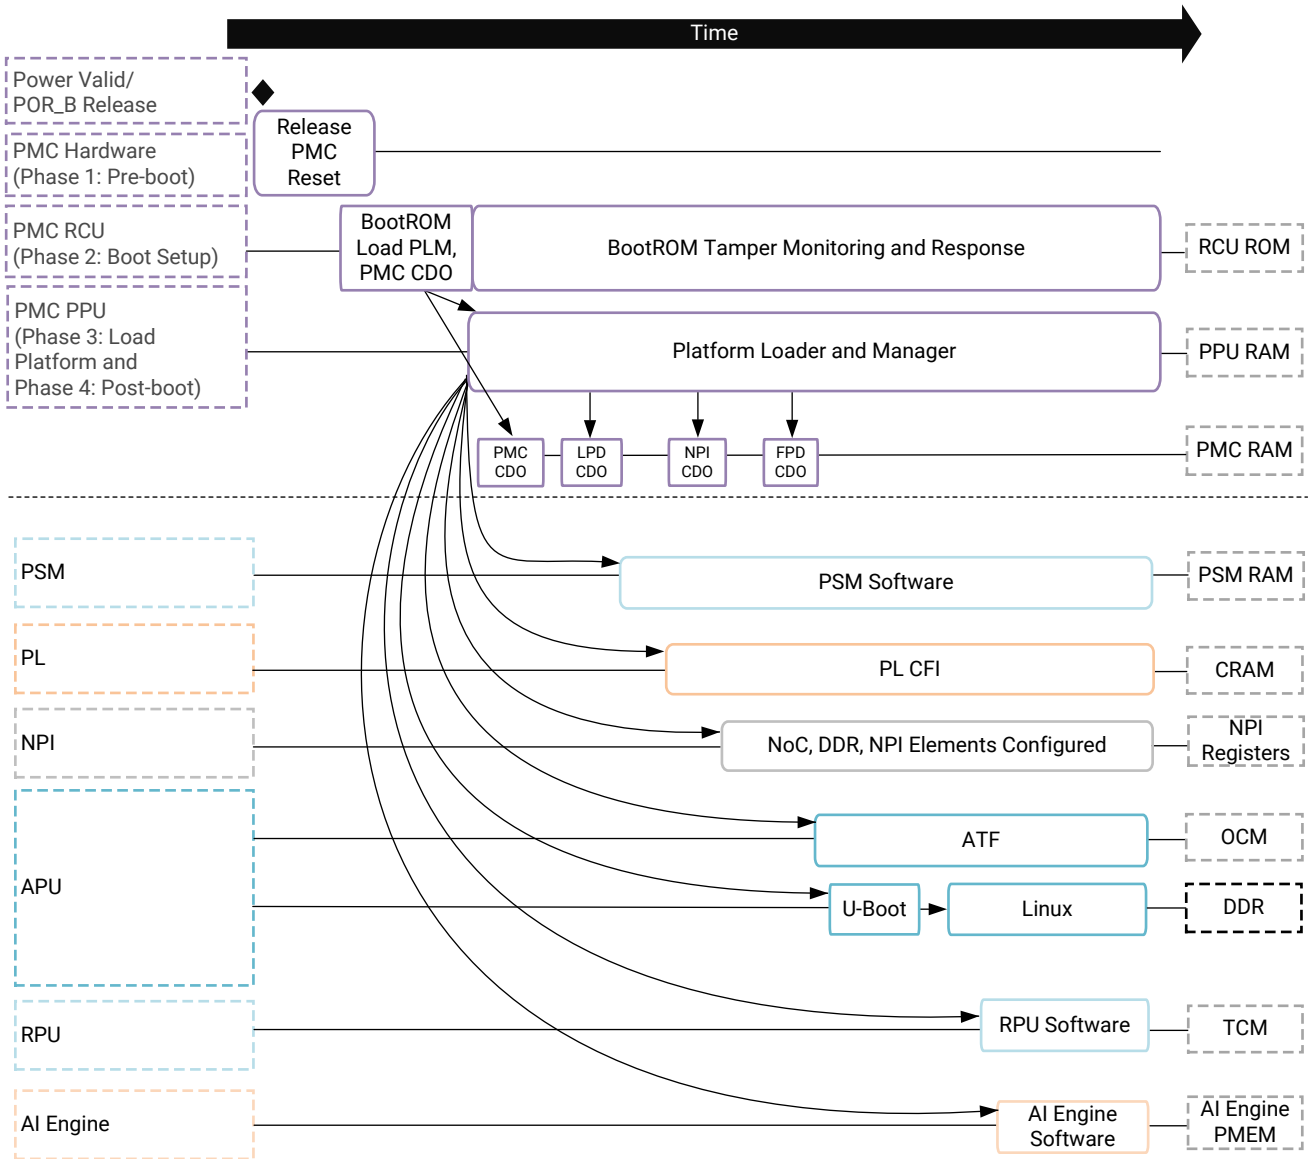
Time

Power Valid/ POR_B Release

PMC Hardware (Phase 1: Pre-boot)

Release PMC Reset

PMC RCU (Phase 2: Boot Setup)

BootROM Load PLM, PMC CDO

BootROM Tamper Monitoring and Response

RCU ROM

PMC PPU (Phase 3: Load Platform and Phase 4: Post-boot)

Platform Loader and Manager

PPU RAM

PMC CDO

LPD CDO

NPI CDO

FPD CDO

PMC RAM

PSM

PSM Software

PSM RAM

PL

PL CFI

CRAM

NPI

NoC, DDR, NPI Elements Configured

NPI Registers

APU

ATF

OCM

U-Boot

Linux

DDR

RPU

RPU Software

TCM

AI Engine

AI Engine Software

AI Engine PMEM